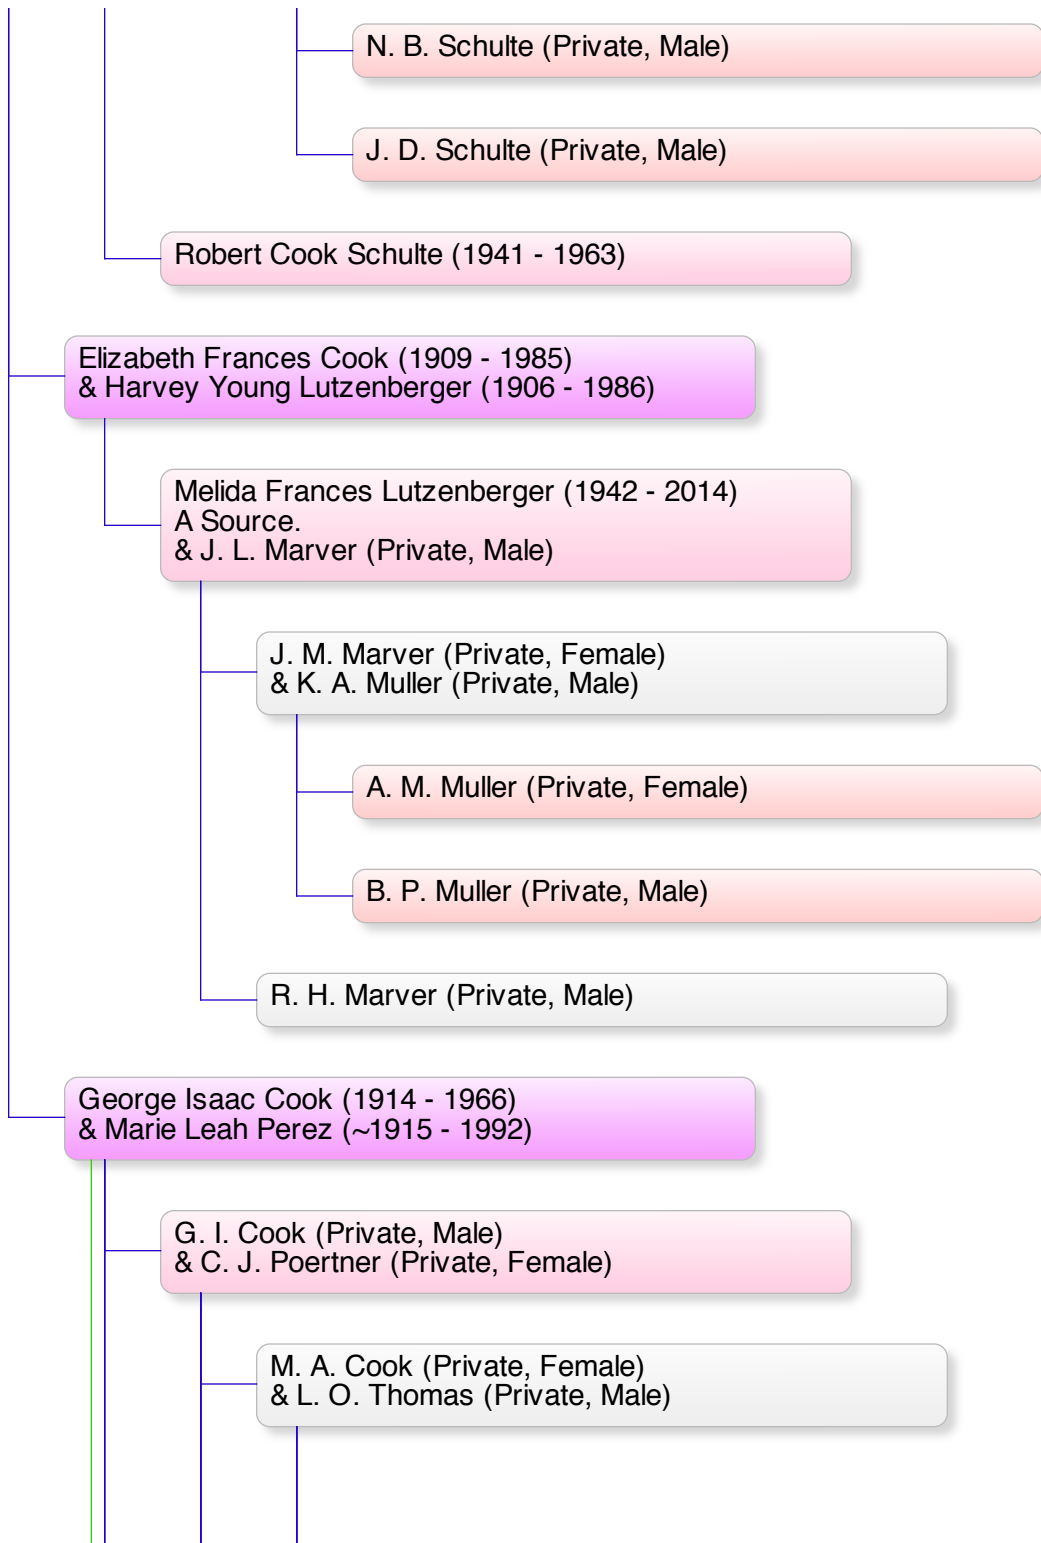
N. B. Schulte (Private, Male)

J. D. Schulte (Private, Male)

Robert Cook Schulte (1941 - 1963)

Elizabeth Frances Cook (1909 - 1985)
& Harvey Young Lutzenberger (1906 - 1986)

Melida Frances Lutzenberger (1942 - 2014)
A Source.
& J. L. Marver (Private, Male)

J. M. Marver (Private, Female)
& K. A. Muller (Private, Male)

A. M. Muller (Private, Female)

B. P. Muller (Private, Male)

R. H. Marver (Private, Male)

George Isaac Cook (1914 - 1966)
& Marie Leah Perez (~1915 - 1992)

G. I. Cook (Private, Male)
& C. J. Poertner (Private, Female)

M. A. Cook (Private, Female)
& L. O. Thomas (Private, Male)